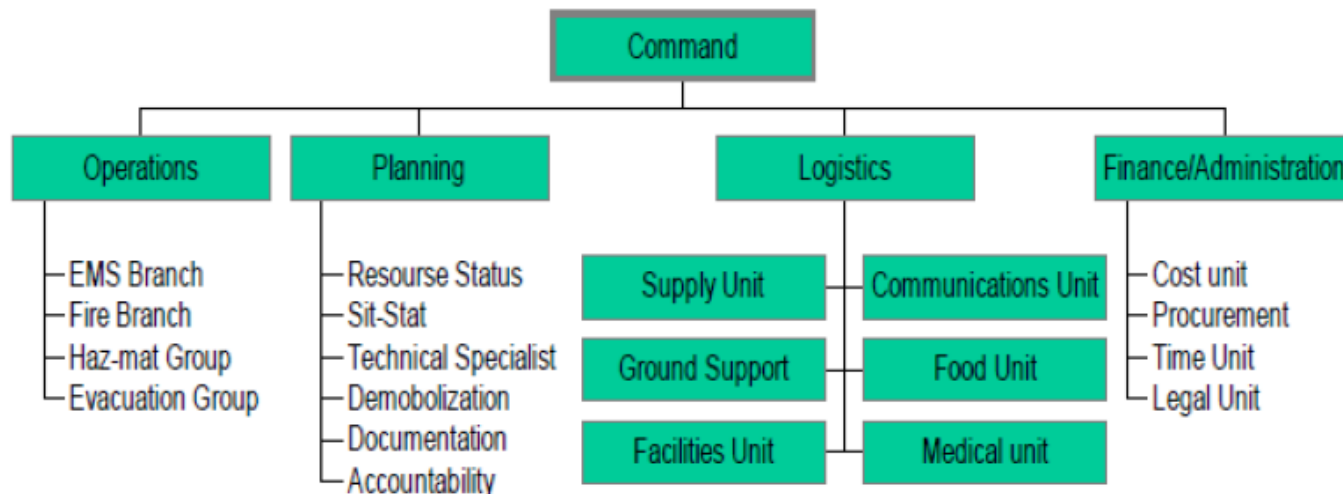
Command

Operations
EMS Branch
Fire Branch
Haz-mat Group
Evacuation Group

Planning
Resourse Status
Sit-Stat
Technical Specialist
Demobolization
Documentation
Accountability

Logistics
Supply Unit
Communications Unit
Ground Support
Food Unit
Facilities Unit
Medical unit

Finance/Administration
Cost unit
Procurement
Time Unit
Legal Unit